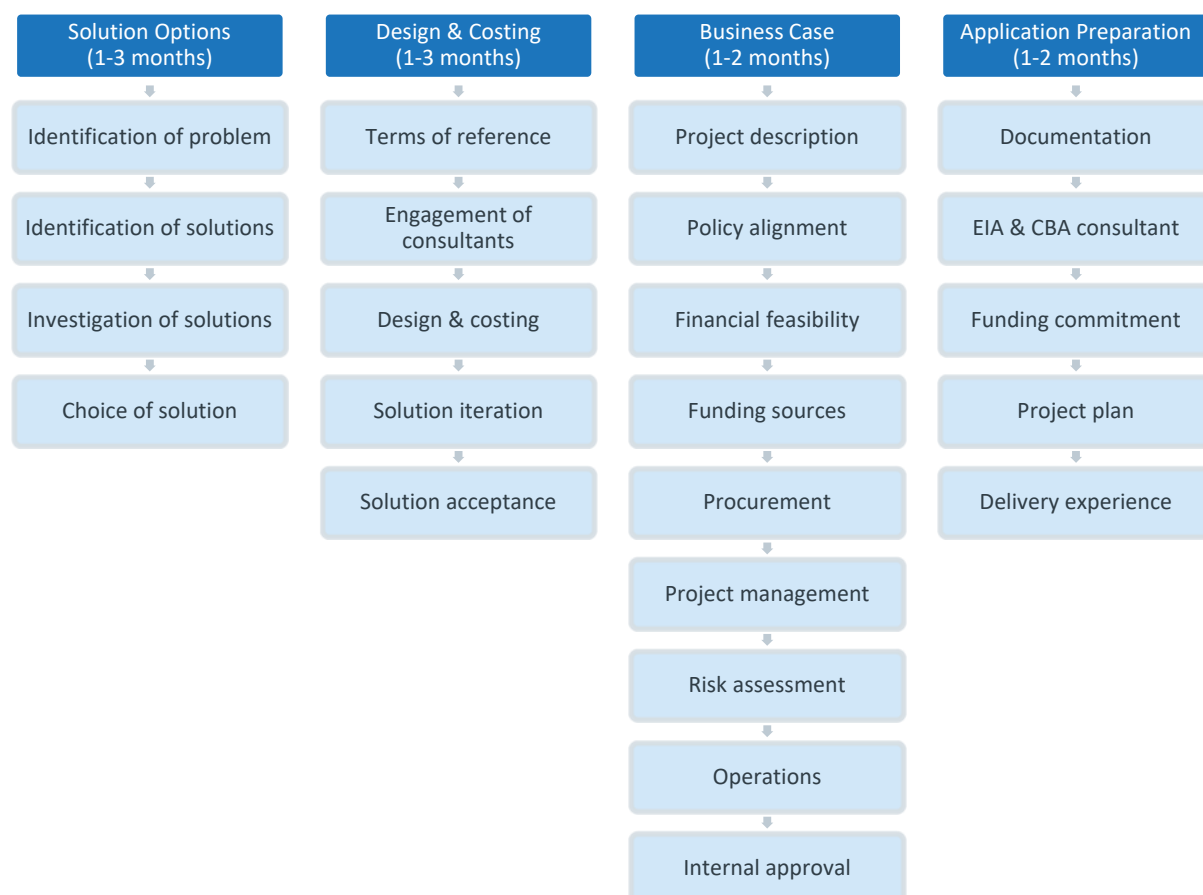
Solution Options (1-3 months)

Identification of problem

Identification of solutions

Investigation of solutions

Choice of solution

Design & Costing (1-3 months)

Terms of reference

Engagement of consultants

Design & costing

Solution iteration

Solution acceptance

Business Case (1-2 months)

Project description

Policy alignment

Financial feasibility

Funding sources

Procurement

Project management

Risk assessment

Operations

Internal approval

Application Preparation (1-2 months)

Documentation

EIA & CBA consultant

Funding commitment

Project plan

Delivery experience